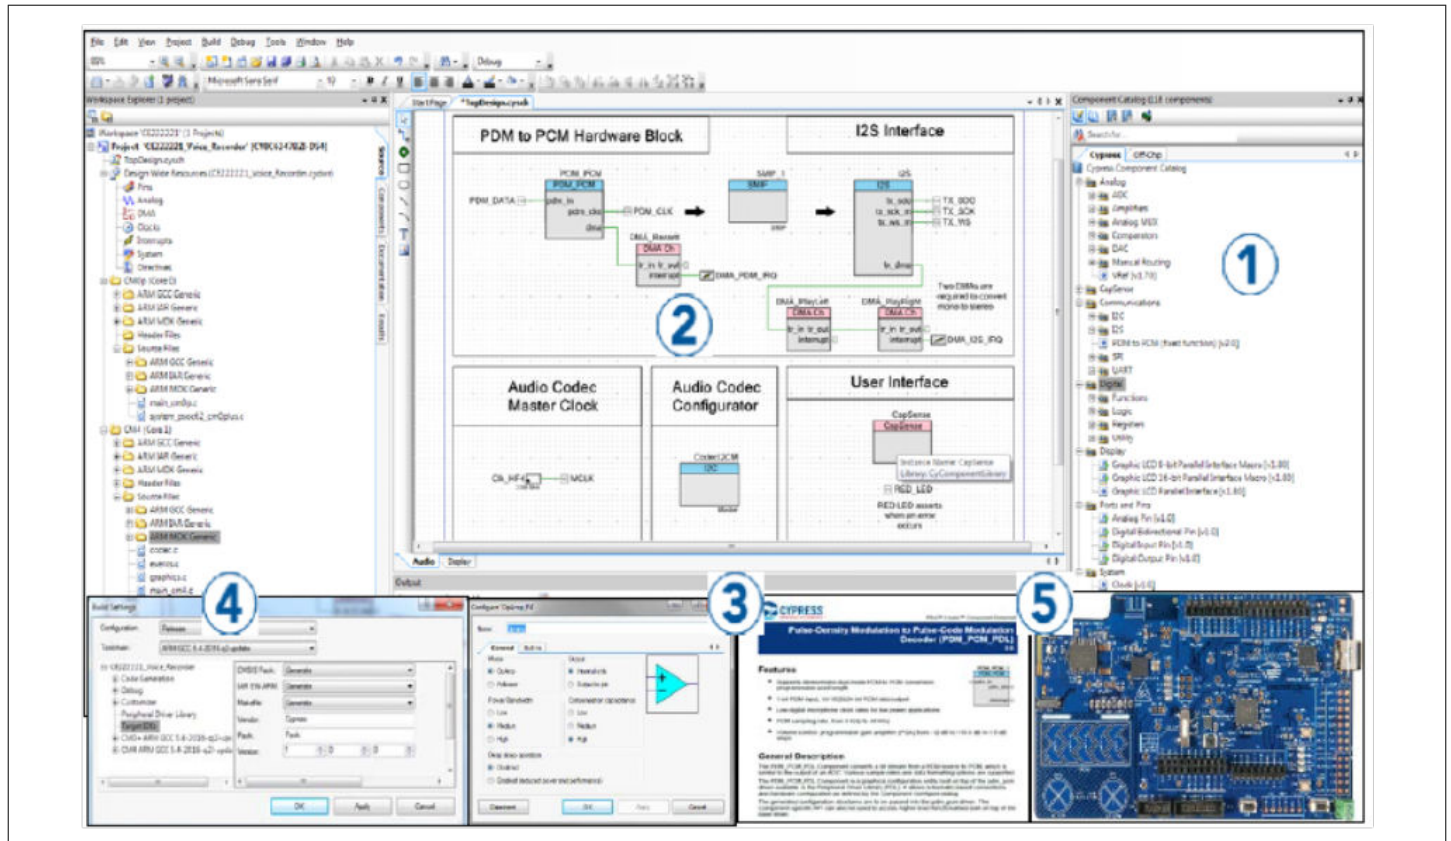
File Edit View Project Build Debug Tools Window Help

Debug

Microsoft Sans Serif

Workspace Explorer (1 project)

Workspace 'CE222221' (1 Projects)
Project 'CE222221_Voice_Recorder' [CY8C6247BZI-D54]
TopDesign.cysch
Design Wide Resources (CE222221_Voice_Recorder.cydwr)
Pins
Analog
DMA
Clocks
Interrupts
System
Directives
CM0p (Core 0)
ARM GCC Generic
ARM IAR Generic
ARM MDK Generic
Header Files
Source Files
ARM GCC Generic
ARM IAR Generic
ARM MDK Generic
main_cm0p.c
system_psoc6_cm0plus.c
CM4 (Core 1)
ARM GCC Generic
ARM IAR Generic
ARM MDK Generic
Header Files
Source Files
ARM GCC Generic
ARM IAR Generic
ARM MDK Generic
codec.c
events.c
graphics.c
main_cm4.c

Start Page
TopDesign.cysch

PDM to PCM Hardware Block

I2S Interface

PDM_DATA
PDM_PCM
pdm_in
pdm_clk
dma
PDM_CLK
SMIF_1
SMIF
I2S
tx_sdo
tx_sck
tx_ws
TX_SDO
TX_SCK
TX_WS
tx_dma
DMA_Record
DMA Ch
tr_in tr_out
interrupt
DMA_PDM_IRQ
DMA_PlayLeft
DMA Ch
tr_in tr_out
interrupt
DMA_PlayRight
DMA Ch
tr_in tr_out
interrupt
DMA_I2S_IRQ
Two DMAs are required to convert mono to stereo

2

Audio Codec Master Clock
Clk_HF4
MCLK

Audio Codec Configurator
CodecI2CM
I2C

User Interface
CapSense
CapSense
Instance Name: CapSense
Library: CyComponentLibrary
RED_LED
RED LED asserts when an error occurs

Audio
Display

Output

Component Catalog (118 components)
Cypress
Off-Chip
Cypress Component Catalog
Analog
ADC
Amplifiers
Analog MUX
Comparators
DAC
Manual Routing
Vref [v1.70]
CapSense
Communications
I2C
I2S
PDM to PCM (Fixed function) [v2.0]
SPI
UART
Digital
Functions
Logic
Registers
Utility
Display
Graphic LCD 8-bit Parallel Interface Macro [v1.80]
Graphic LCD 16-bit Parallel Interface Macro [v1.80]
Graphic LCD Parallel Interface [v1.80]
Ports and Pins
Analog Pin [v1.0]
Digital Bidirectional Pin [v1.0]
Digital Input Pin [v1.0]
Digital Output Pin [v1.0]
System
Clock [v1.0]

1

4

Build Settings
Configuration: Release
Toolchain: ARM GCC 5.4-2016-q2-update
CE222221_Voice_Recorder
Code Generation
Debug
Customizer
Peripheral Driver Library
Target IDE
CM0+ ARM GCC 5.4-2016-q2-update
CM4 ARM GCC 5.4-2016-q2-update
CMSIS Pack: Generate
IAR EW-ARM: Generate
Makefile: Generate
Vendor: Cypress
Pack: Pack
Version
OK
Apply
Cancel

Configure 'Opamp_v1'
Name:
General
Built-in
Mode
Opamp
Follower
Output
Power/bandwidth
Low
Medium
High
Compensation capacitance
Low
Medium
High
Deep sleep operation
Enabled
Disabled
Datasheet
OK
Apply
Cancel

3

CYPRESS
Pulse-Density Modulation to Pulse-Code Modulation Decoder (PDM_PCM_PDL)
Features
General Description

5